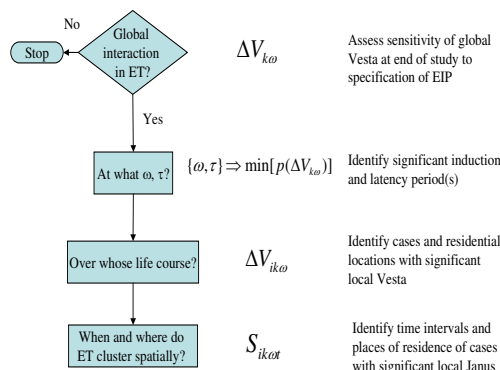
No

Stop

Global interaction in ET?

$\Delta V_{k\omega}$

Assess sensitivity of global Vesta at end of study to specification of EIP

Yes

At what ω, τ?

$\{\omega, \tau\} \Rightarrow \min[p(\Delta V_{k\omega})]$

Identify significant induction and latency period(s)

Over whose life course?

$\Delta V_{ik\omega}$

Identify cases and residential locations with significant local Vesta

When and where do ET cluster spatially?

$S_{ik\omega t}$

Identify time intervals and places of residence of cases with significant local Janus